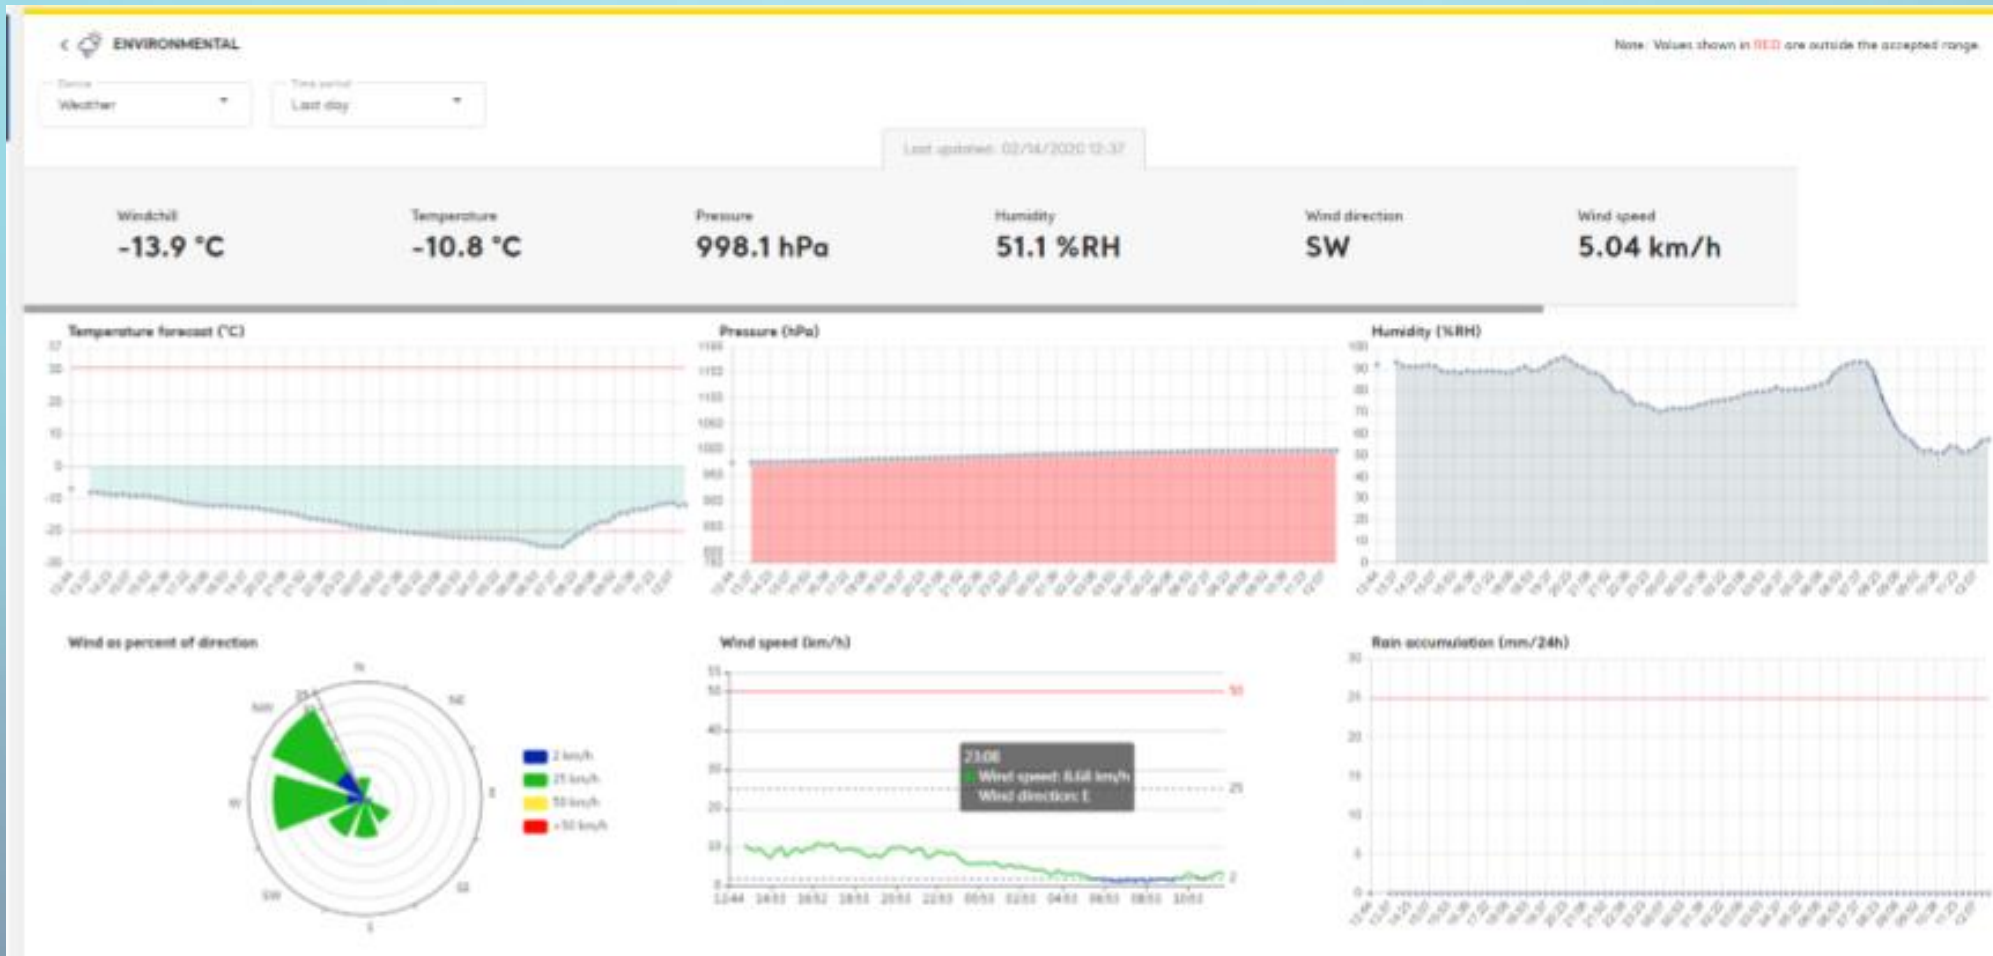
ENVIRONMENTAL

Note: Values shown in RED are outside the accepted range.

Device
Weather

Time period
Last day

Last updated: 02/14/2020 12:37

Windchill
-13.9 °C

Temperature
-10.8 °C

Pressure
998.1 hPa

Humidity
51.1 %RH

Wind direction
SW

Wind speed
5.04 km/h

Temperature forecast (°C)

Pressure (hPa)

Humidity (%RH)

Wind as percent of direction

N
NE
E
SE
S
SW
W
NW

2 km/h
25 km/h
50 km/h
>50 km/h

Wind speed (km/h)

23:08
Wind speed: 8.68 km/h
Wind direction: E

50
25
2

12:44 14:53 16:52 18:53 20:53 22:53 00:53 02:53 04:53 06:53 08:53 10:53

Rain accumulation (mm/24h)

30
25
20
15
10
5
0